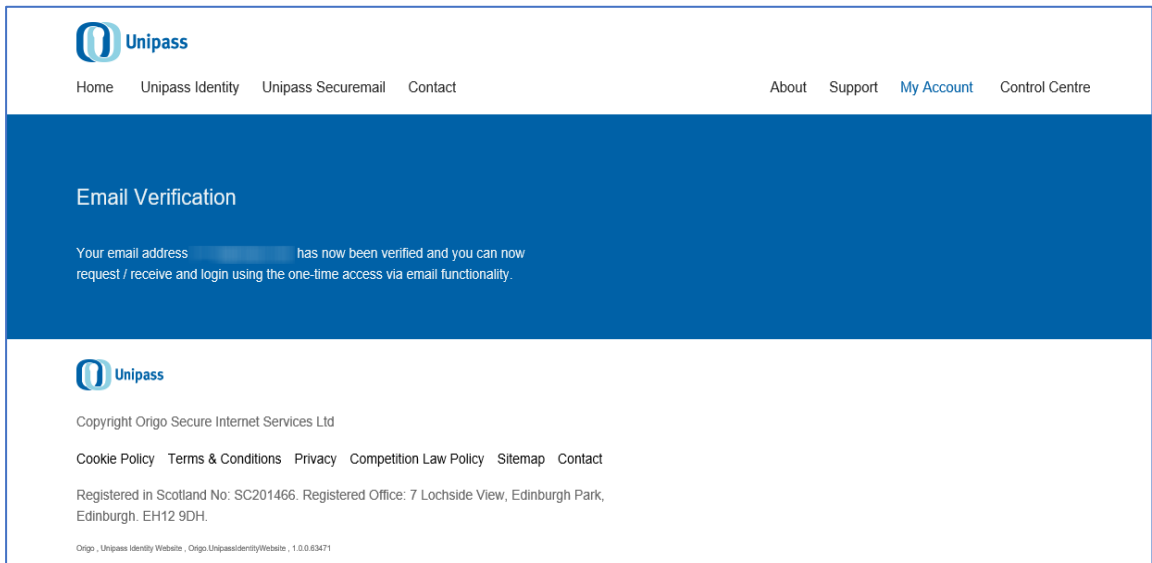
Unipass

Home Unipass Identity Unipass Securemail Contact About Support My Account Control Centre

Email Verification

Your email address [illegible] has now been verified and you can now request / receive and login using the one-time access via email functionality.

Unipass

Copyright Origo Secure Internet Services Ltd

Cookie Policy Terms & Conditions Privacy Competition Law Policy Sitemap Contact

Registered in Scotland No: SC201466. Registered Office: 7 Lochside View, Edinburgh Park, Edinburgh. EH12 9DH.

Origo , Unipass Identity Website , Origo.UnipassIdentityWebsite , 1.0.0.63471